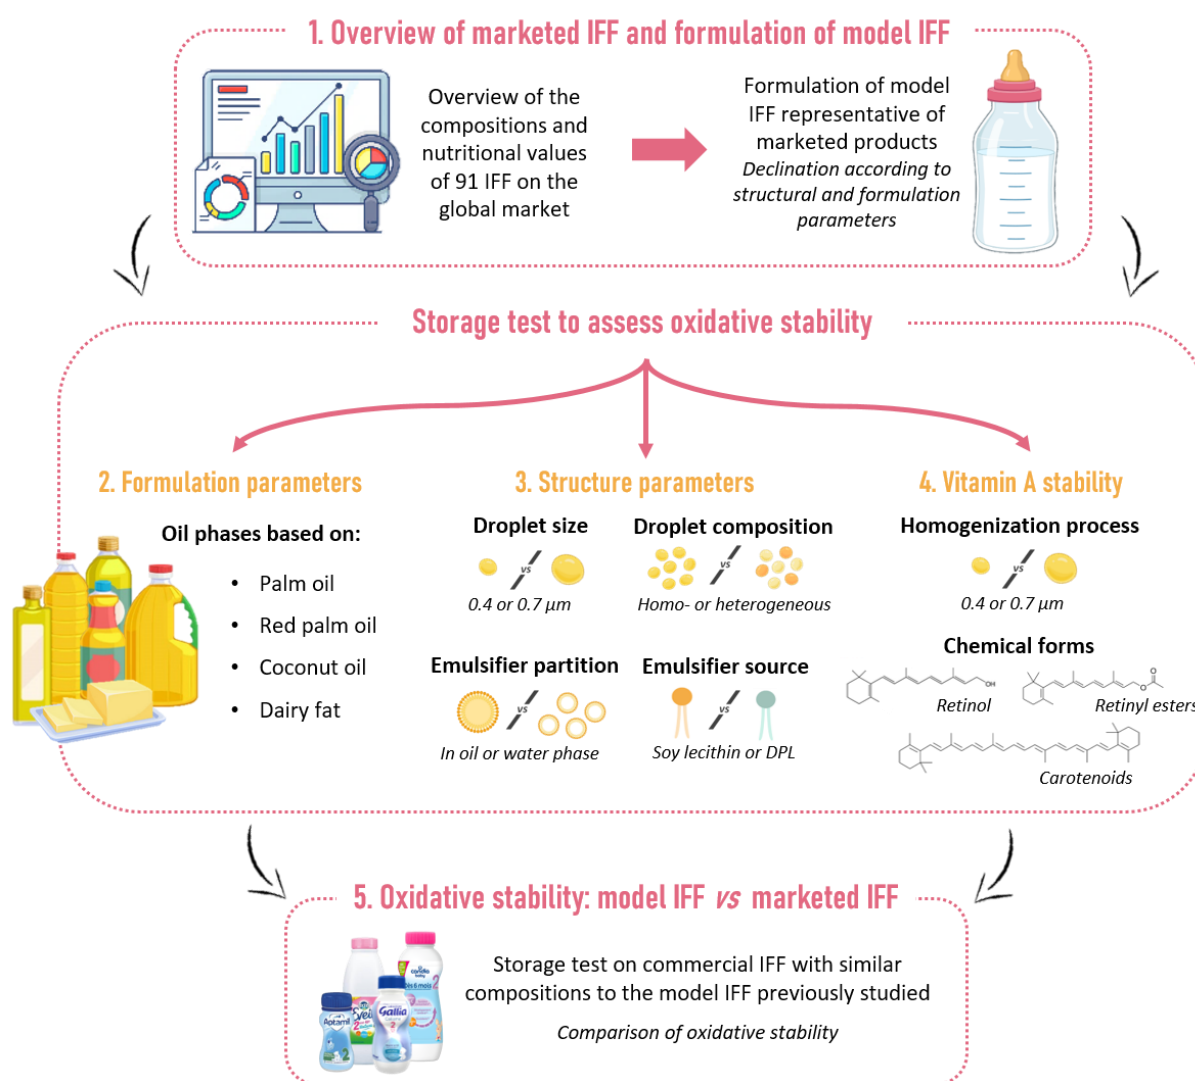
1. Overview of marketed IFF and formulation of model IFF

Overview of the compositions and nutritional values of 91 IFF on the global market

Formulation of model IFF representative of marketed products
*Declination according to structural and formulation parameters*

Storage test to assess oxidative stability

2. Formulation parameters

Oil phases based on:

- Palm oil
- Red palm oil
- Coconut oil
- Dairy fat

3. Structure parameters

Droplet size
vs
*0.4 or 0.7 µm*

Droplet composition
vs
*Homo- or heterogeneous*

Emulsifier partition
vs
*In oil or water phase*

Emulsifier source
vs
*Soy lecithin or DPL*

4. Vitamin A stability

Homogenization process
vs
*0.4 or 0.7 µm*

Chemical forms
OH
*Retinol*
O
O
*Retinyl esters*
*Carotenoids*

5. Oxidative stability: model IFF *vs* marketed IFF

Aptamil
Gallia
Evel
Candia
2

Storage test on commercial IFF with similar compositions to the model IFF previously studied
*Comparison of oxidative stability*